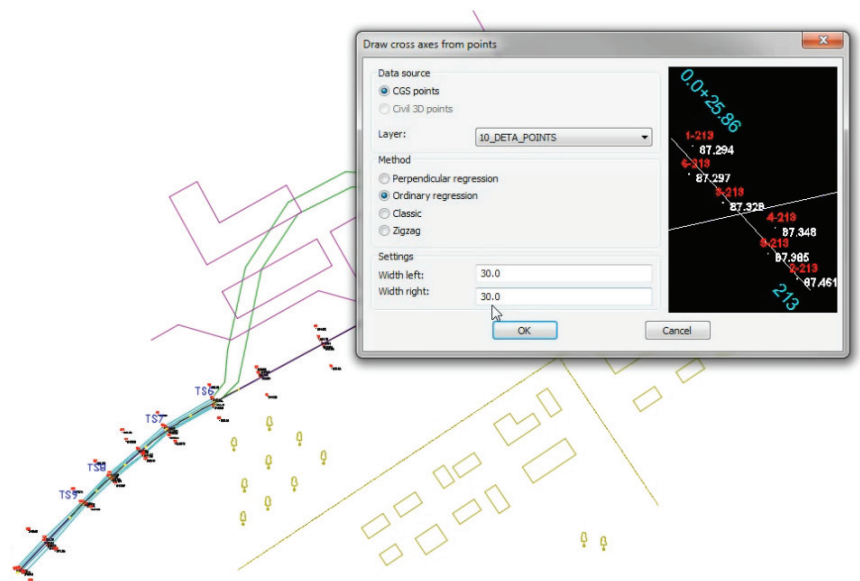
Draw cross axes from points

Data source
CGS points
Civil 3D points
Layer: 10_DETA_POINTS

Method
Perpendicular regression
Ordinary regression
Classic
Zigzag

Settings
Width left: 30.0
Width right: 30.0

OK
Cancel

0.0+25.86
1-213
87.294
2-213
87.297
3-213
87.328
4-213
87.348
5-213
87.365
6-213
87.461
213

TS6
TS7
TS8
TS9